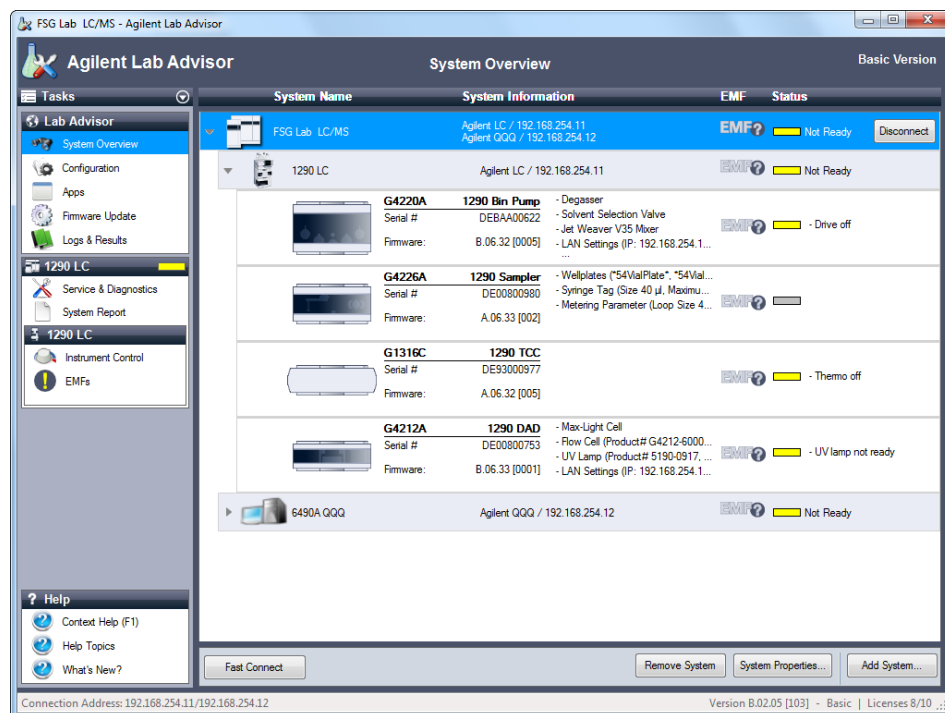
FSG Lab LC/MS - Agilent Lab Advisor

Agilent Lab Advisor

System Overview

Basic Version

Tasks

Lab Advisor

System Overview

Configuration

Apps

Firmware Update

Logs & Results

1290 LC

Service & Diagnostics

System Report

1290 LC

Instrument Control

EMFs

Help

Context Help (F1)

Help Topics

What's New?

| System Name | System Information | EMF | Status |
|---|---|---|---|
| FSG Lab LC/MS | Agilent LC / 192.168.254.11 Agilent QQQ / 192.168.254.12 | EMF | Not Ready | Disconnect |
| 1290 LC | Agilent LC / 192.168.254.11 | EMF | Not Ready |
| G4220A 1290 Bin Pump Serial # DEBAA00622 Firmware: B.06.32 [0005] | - Degasser - Solvent Selection Valve - Jet Weaver V35 Mixer - LAN Settings (IP: 192.168.254.1... ... | EMF | - Drive off |
| G4226A 1290 Sampler Serial # DE00800980 Firmware: A.06.33 [002] | - Wellplates ("54VialPlate", "54Vial... - Syringe Tag (Size 40 µl, Maximu... - Metering Parameter (Loop Size 4... | EMF | |
| G1316C 1290 TCC Serial # DE93000977 Firmware: A.06.32 [005] | | EMF | - Thermo off |
| G4212A 1290 DAD Serial # DE00800753 Firmware: B.06.33 [0001] | - Max-Light Cell - Flow Cell (Product# G4212-6000... - UV Lamp (Product# 5190-0917, ... - LAN Settings (IP: 192.168.254.1... | EMF | - UV lamp not ready |
| 6490A QQQ | Agilent QQQ / 192.168.254.12 | EMF | Not Ready |

Fast Connect

Remove System

System Properties...

Add System...

Connection Address: 192.168.254.11/192.168.254.12

Version B.02.05 [103] - Basic | Licenses 8/10